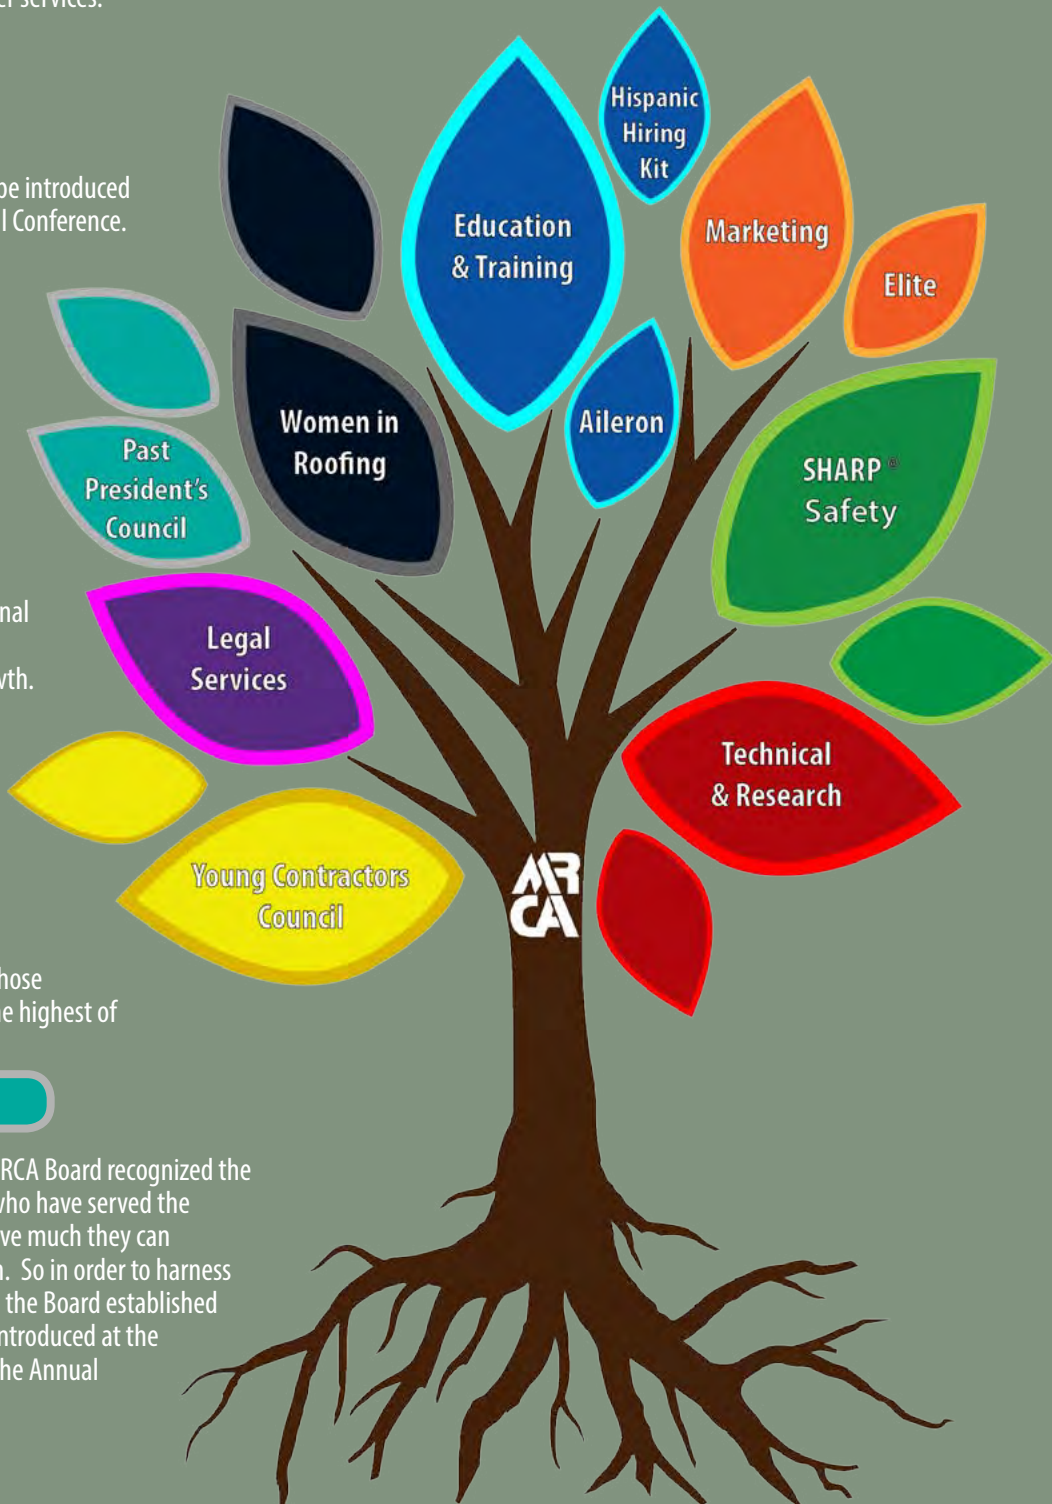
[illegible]
be introduced
l Conference.

nal
vth.

hose
e highest of

RCA Board recognized the
who have served the
ve much they can
. So in order to harness
the Board established
introduced at the
the Annual

Hispanic Hiring Kit

Education & Training

Marketing

Elite

Women in Roofing

Past President's Council

Aileron

SHARP® Safety

Legal Services

Technical & Research

Young Contractors Council

MRCA